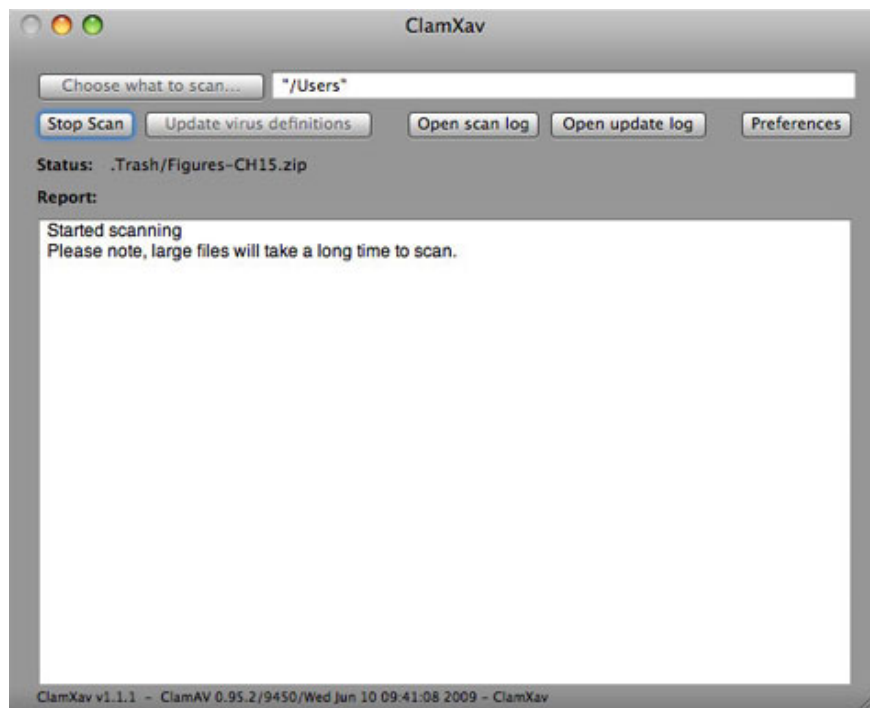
ClamXav

Choose what to scan... "/Users"

Stop Scan Update virus definitions Open scan log Open update log Preferences

Status: .Trash/Figures-CH15.zip

Report:

Started scanning
Please note, large files will take a long time to scan.

ClamXav v1.1.1 - ClamAV 0.95.2/9450/Wed Jun 10 09:41:08 2009 - ClamXav